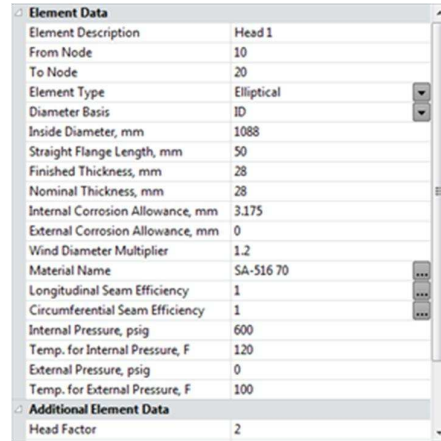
| Element Data | |
|---|---|
| Element Description | Head 1 |
| From Node | 10 |
| To Node | 20 |
| Element Type | Elliptical |
| Diameter Basis | ID |
| Inside Diameter, mm | 1088 |
| Straight Flange Length, mm | 50 |
| Finished Thickness, mm | 28 |
| Nominal Thickness, mm | 28 |
| Internal Corrosion Allowance, mm | 3.175 |
| External Corrosion Allowance, mm | 0 |
| Wind Diameter Multiplier | 1.2 |
| Material Name | SA-516 70 |
| Longitudinal Seam Efficiency | 1 |
| Circumferential Seam Efficiency | 1 |
| Internal Pressure, psig | 600 |
| Temp. for Internal Pressure, F | 120 |
| External Pressure, psig | 0 |
| Temp. for External Pressure, F | 100 |
| Additional Element Data | |
| Head Factor | 2 |